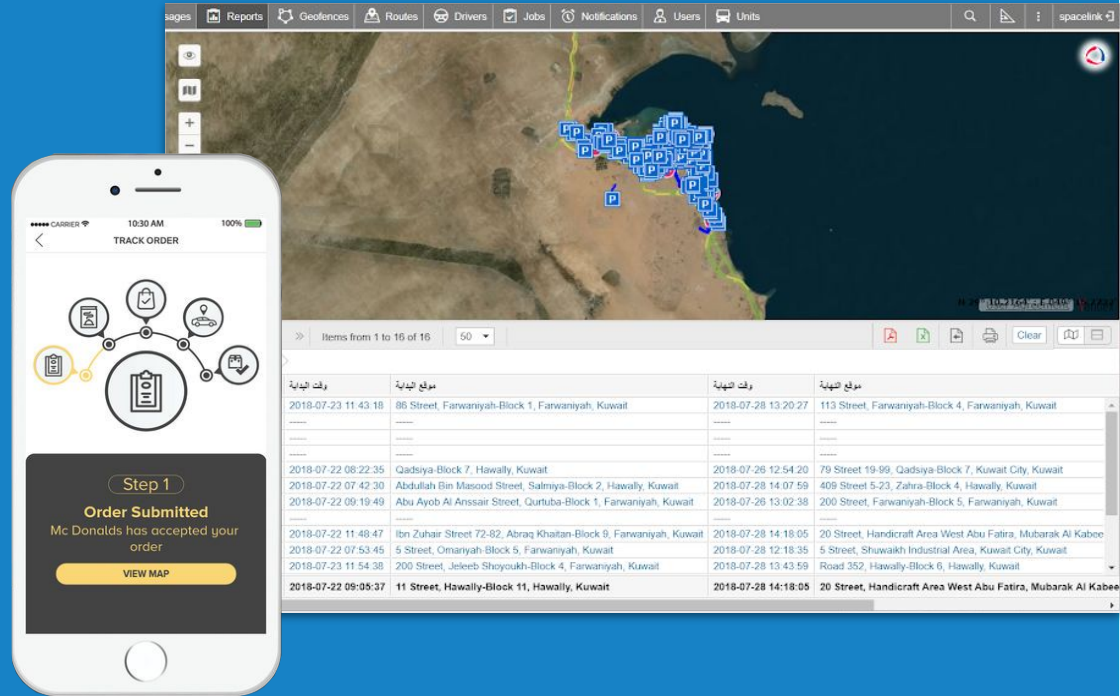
sages Reports Geofences Routes Drivers Jobs Notifications Users Units spacelink

Items from 1 to 16 of 16 50

Clear

| وقت البداية | موقع البداية | وقت النهاية | موقع النهاية |
|---|---|---|---|
| 2018-07-23 11:43:18 | 86 Street, Farwaniyah-Block 1, Farwaniyah, Kuwait | 2018-07-28 13:20:27 | 113 Street, Farwaniyah-Block 4, Farwaniyah, Kuwait |
| ----- | ----- | ----- | ----- |
| ----- | ----- | ----- | ----- |
| ----- | ----- | ----- | ----- |
| 2018-07-22 08:22:35 | Qadsiya-Block 7, Hawally, Kuwait | 2018-07-26 12:54:20 | 79 Street 19-99, Qadsiya-Block 7, Kuwait City, Kuwait |
| 2018-07-22 07:42:30 | Abdullah Bin Masood Street, Salmiya-Block 2, Hawally, Kuwait | 2018-07-28 14:07:59 | 409 Street 5-23, Zahra-Block 4, Hawally, Kuwait |
| 2018-07-22 09:19:49 | Abu Ayob Al Anssair Street, Qurtuba-Block 1, Farwaniyah, Kuwait | 2018-07-26 13:02:38 | 200 Street, Farwaniyah-Block 5, Farwaniyah, Kuwait |
| ----- | ----- | ----- | ----- |
| 2018-07-22 11:48:47 | Ibn Zuhair Street 72-82, Abraq Khaitan-Block 9, Farwaniyah, Kuwait | 2018-07-28 14:18:05 | 20 Street, Handicraft Area West Abu Fatira, Mubarak Al Kabee |
| 2018-07-22 07:53:45 | 5 Street, Omariyah-Block 5, Farwaniyah, Kuwait | 2018-07-28 12:18:35 | 5 Street, Shuwaikh Industrial Area, Kuwait City, Kuwait |
| 2018-07-23 11:54:38 | 200 Street, Jeleeb Shoyoukh-Block 4, Farwaniyah, Kuwait | 2018-07-28 13:43:59 | Road 352, Hawally-Block 6, Hawally, Kuwait |
| 2018-07-22 09:05:37 | 11 Street, Hawally-Block 11, Hawally, Kuwait | 2018-07-28 14:18:05 | 20 Street, Handicraft Area West Abu Fatira, Mubarak Al Kabee |

CARRIER 10:30 AM 100%
TRACK ORDER

Step 1
Order Submitted
Mc Donalds has accepted your order
VIEW MAP